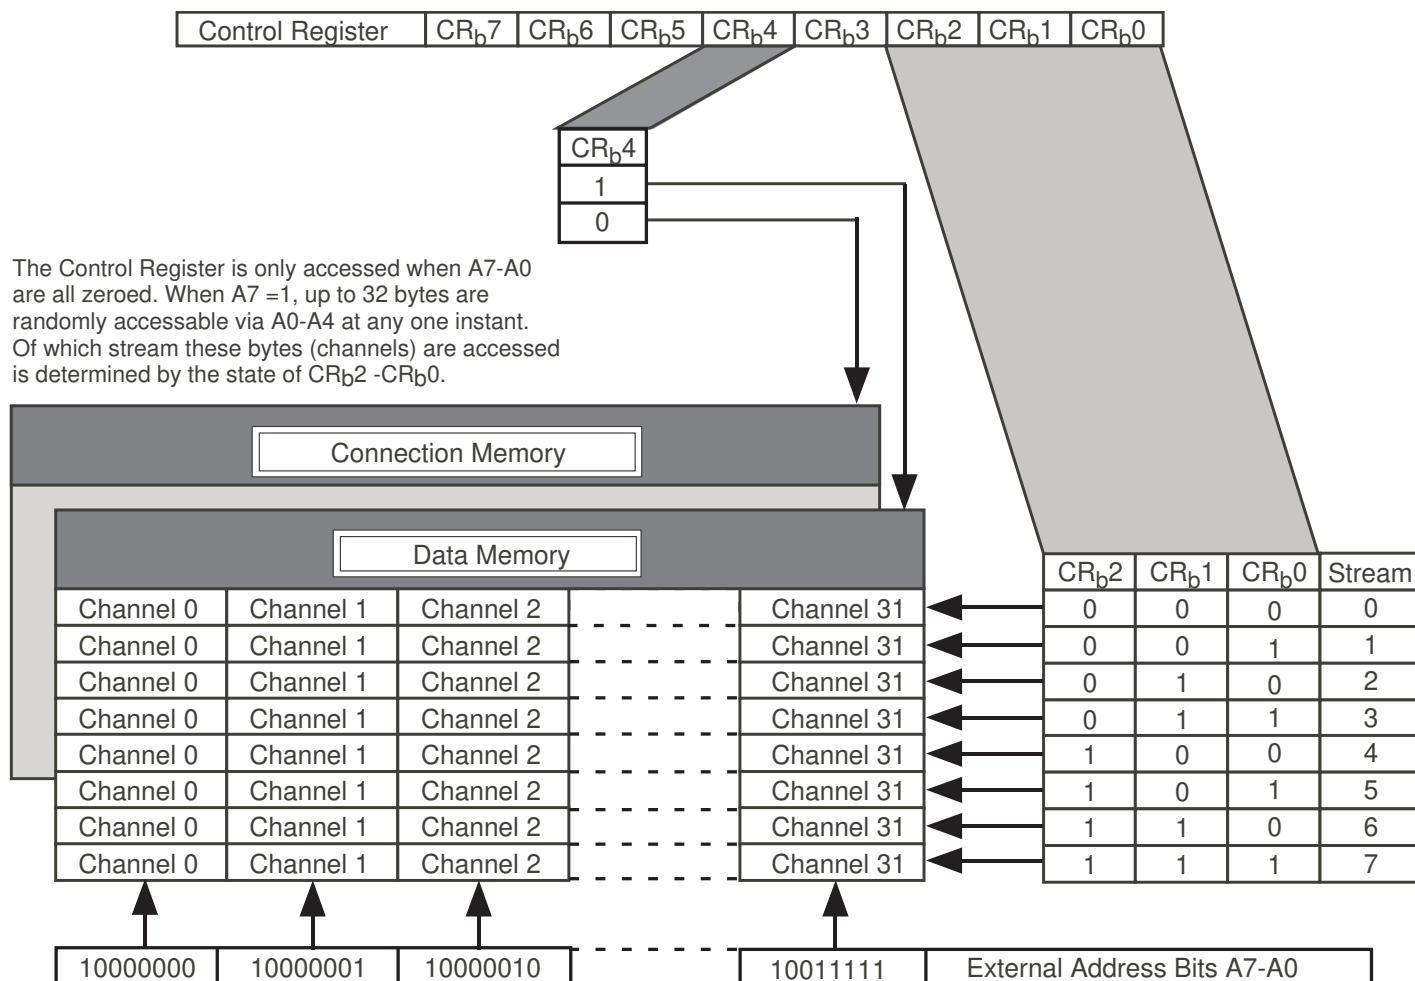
| Control Register | $CR_b7$ | $CR_b6$ | $CR_b5$ | $CR_b4$ | $CR_b3$ | $CR_b2$ | $CR_b1$ | $CR_b0$ |
|---|---|---|---|---|---|---|---|---|

| $CR_b4$ |
|---|
| 1 |
| 0 |

The Control Register is only accessed when A7-A0 are all zeroed. When A7 =1, up to 32 bytes are randomly accessable via A0-A4 at any one instant. Of which stream these bytes (channels) are accessed is determined by the state of $CR_b2$ -$CR_b0$.

Connection Memory

Data Memory

| Channel 0 | Channel 1 | Channel 2 | | Channel 31 |
|---|---|---|---|---|
| Channel 0 | Channel 1 | Channel 2 | | Channel 31 |
| Channel 0 | Channel 1 | Channel 2 | | Channel 31 |
| Channel 0 | Channel 1 | Channel 2 | | Channel 31 |
| Channel 0 | Channel 1 | Channel 2 | | Channel 31 |
| Channel 0 | Channel 1 | Channel 2 | | Channel 31 |
| Channel 0 | Channel 1 | Channel 2 | | Channel 31 |
| Channel 0 | Channel 1 | Channel 2 | | Channel 31 |

| $CR_b2$ | $CR_b1$ | $CR_b0$ | Stream |
|---|---|---|---|
| 0 | 0 | 0 | 0 |
| 0 | 0 | 1 | 1 |
| 0 | 1 | 0 | 2 |
| 0 | 1 | 1 | 3 |
| 1 | 0 | 0 | 4 |
| 1 | 0 | 1 | 5 |
| 1 | 1 | 0 | 6 |
| 1 | 1 | 1 | 7 |

| 10000000 | 10000001 | 10000010 | | 10011111 | External Address Bits A7-A0 |
|---|---|---|---|---|---|